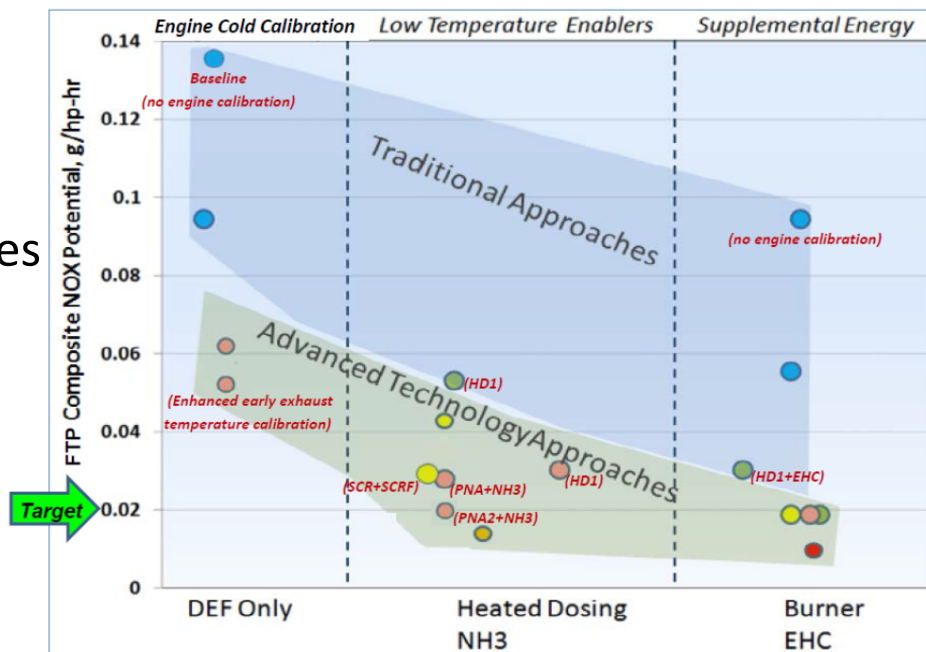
es

Engine Cold Calibration | Low Temperature Enablers | Supplemental Energy

FTP Composite NOX Potential, g/hp-hr

0.14
0.12
0.1
0.08
0.06
0.04
0.02
0

Baseline (no engine calibration)

Traditional Approaches

(no engine calibration)

Advanced Technology Approaches

(HD1)

(Enhanced early exhaust temperature calibration)

(SCR+SCRF)

(PNA+NH3)

(HD1)

(HD1+EHC)

(PNA2+NH3)

Target

DEF Only

Heated Dosing NH3

Burner EHC